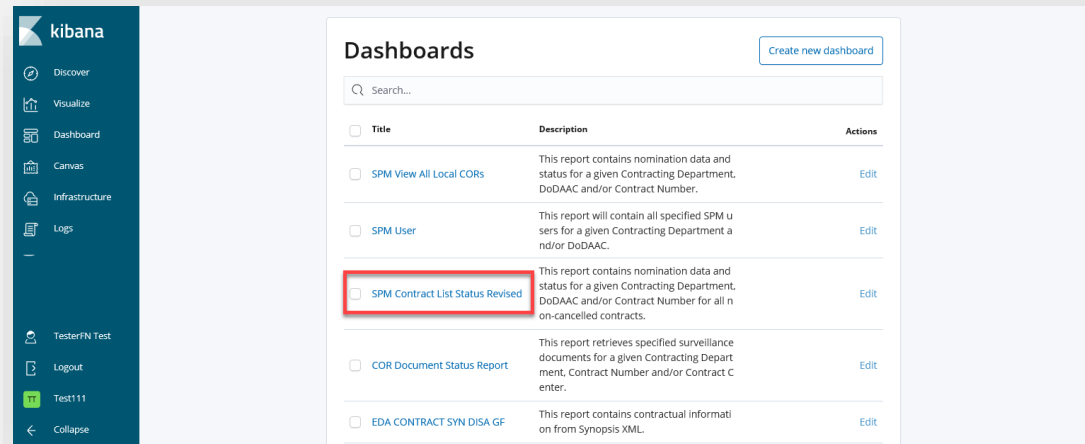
kibana

Discover
Visualize
Dashboard
Canvas
Infrastructure
Logs

TesterFN Test
Logout
TT Test111
Collapse

Dashboards

Create new dashboard

Search...

| | Title | Description | Actions |
|---|---|---|---|
| | SPM View All Local CORs | This report contains nomination data and status for a given Contracting Department, DoDAAC and/or Contract Number. | Edit |
| | SPM User | This report will contain all specified SPM users for a given Contracting Department and/or DoDAAC. | Edit |
| | SPM Contract List Status Revised | This report contains nomination data and status for a given Contracting Department, DoDAAC and/or Contract Number for all non-cancelled contracts. | Edit |
| | COR Document Status Report | This report retrieves specified surveillance documents for a given Contracting Department, Contract Number and/or Contract Center. | Edit |
| | EDA CONTRACT SYN DISA GF | This report contains contractual information from Synopsis XML. | Edit |